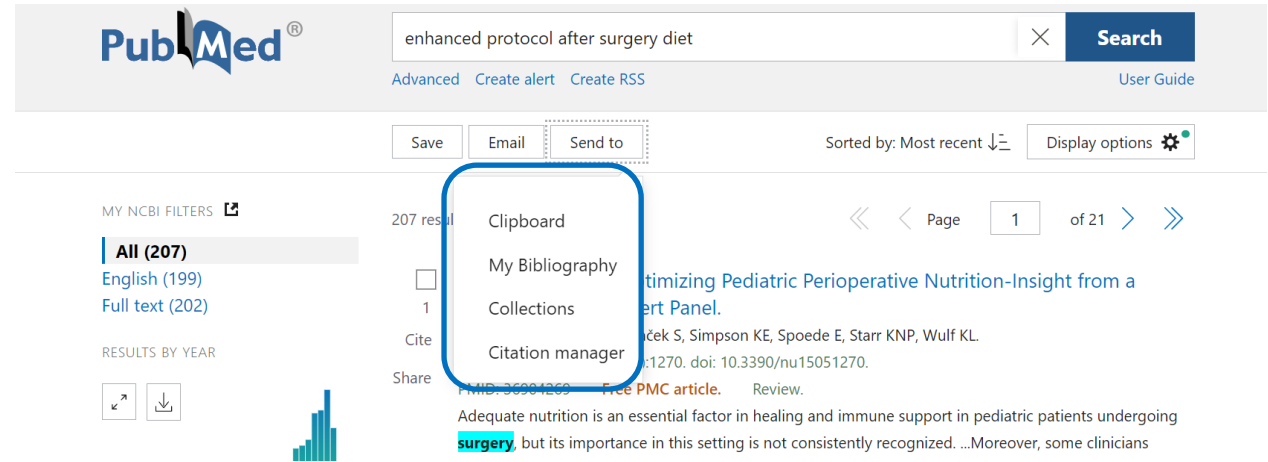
PubMed®

enhanced protocol after surgery diet

Search

Advanced Create alert Create RSS

User Guide

Save Email Send to

Sorted by: Most recent

Display options

MY NCBI FILTERS

All (207)
English (199)
Full text (202)

RESULTS BY YEAR

207 resu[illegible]

Clipboard
My Bibliography
Collections
Citation manager

Page 1 of 21

1

Cite

Share

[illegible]timizing Pediatric Perioperative Nutrition-Insight from a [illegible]ert Panel.

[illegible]ček S, Simpson KE, Spoede E, Starr KNP, Wulf KL.

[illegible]:1270. doi: 10.3390/nu15051270.

PMID: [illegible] Free PMC article. Review.

Adequate nutrition is an essential factor in healing and immune support in pediatric patients undergoing surgery, but its importance in this setting is not consistently recognized. ...Moreover, some clinicians